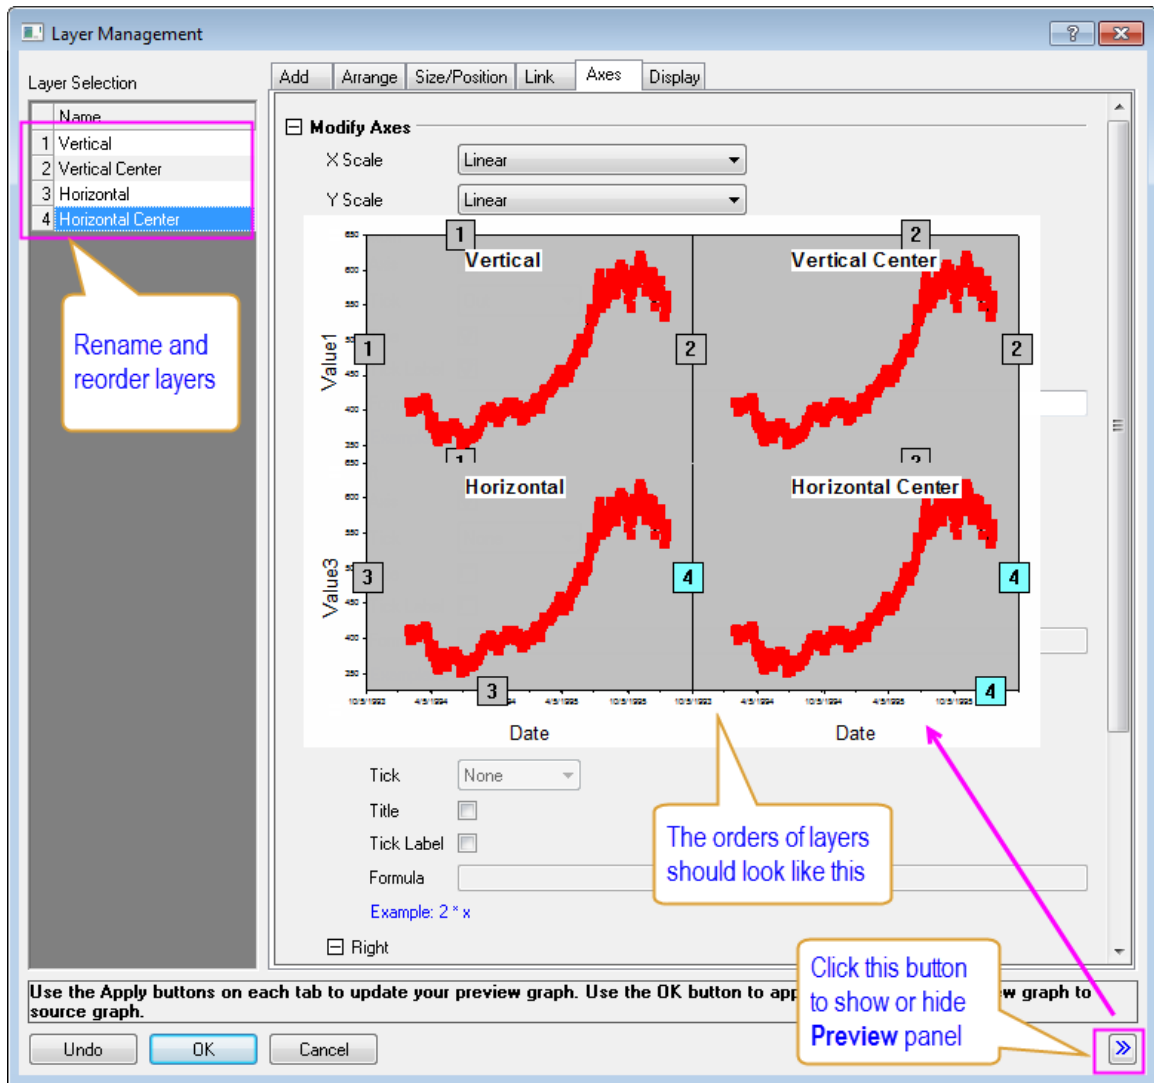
Layer Management

Layer Selection

| | Name |
|---|---|
| 1 | Vertical |
| 2 | Vertical Center |
| 3 | Horizontal |
| 4 | Horizontal Center |

Rename and reorder layers

Add | Arrange | Size/Position | Link | Axes | Display

⊟ Modify Axes

X Scale Linear

Y Scale Linear

1 Vertical 2 Vertical Center

Value1

1 2 2

Horizontal Horizontal Center

Value3

3 4 4

3 4

Date Date

Tick None

Title

Tick Label

Formula

Example: 2 * x

⊟ Right

The orders of layers should look like this

Click this button to show or hide **Preview** panel

Use the Apply buttons on each tab to update your preview graph. Use the OK button to app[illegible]w graph to source graph.

Undo OK Cancel